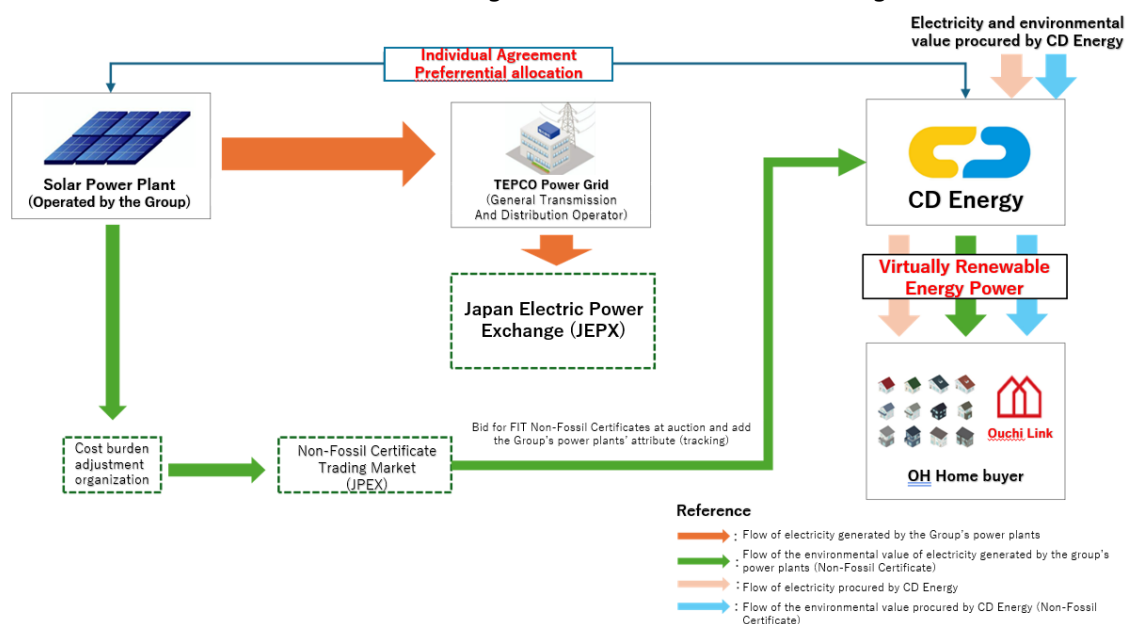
Electricity and environmental value procured by CD Energy

Individual Agreement
Preferrential allocation

Solar Power Plant
(Operated by the Group)

TEPCO Power Grid
(General Transmission And Distribution Operator)

CD Energy

Japan Electric Power Exchange (JEPX)

Virtually Renewable Energy Power

Ouchi Link

OH Home buyer

Cost burden adjustment organization

Non-Fossil Certificate Trading Market (JPEX)

Bid for FIT Non-Fossil Certificates at auction and add the Group's power plants' attribute (tracking)

Reference

: Flow of electricity generated by the Group's power plants

: Flow of the environmental value of electricity generated by the group's power plants (Non-Fossil Certificate)

: Flow of electricity procured by CD Energy

: Flow of the environmental value procured by CD Energy (Non-Fossil Certificate)